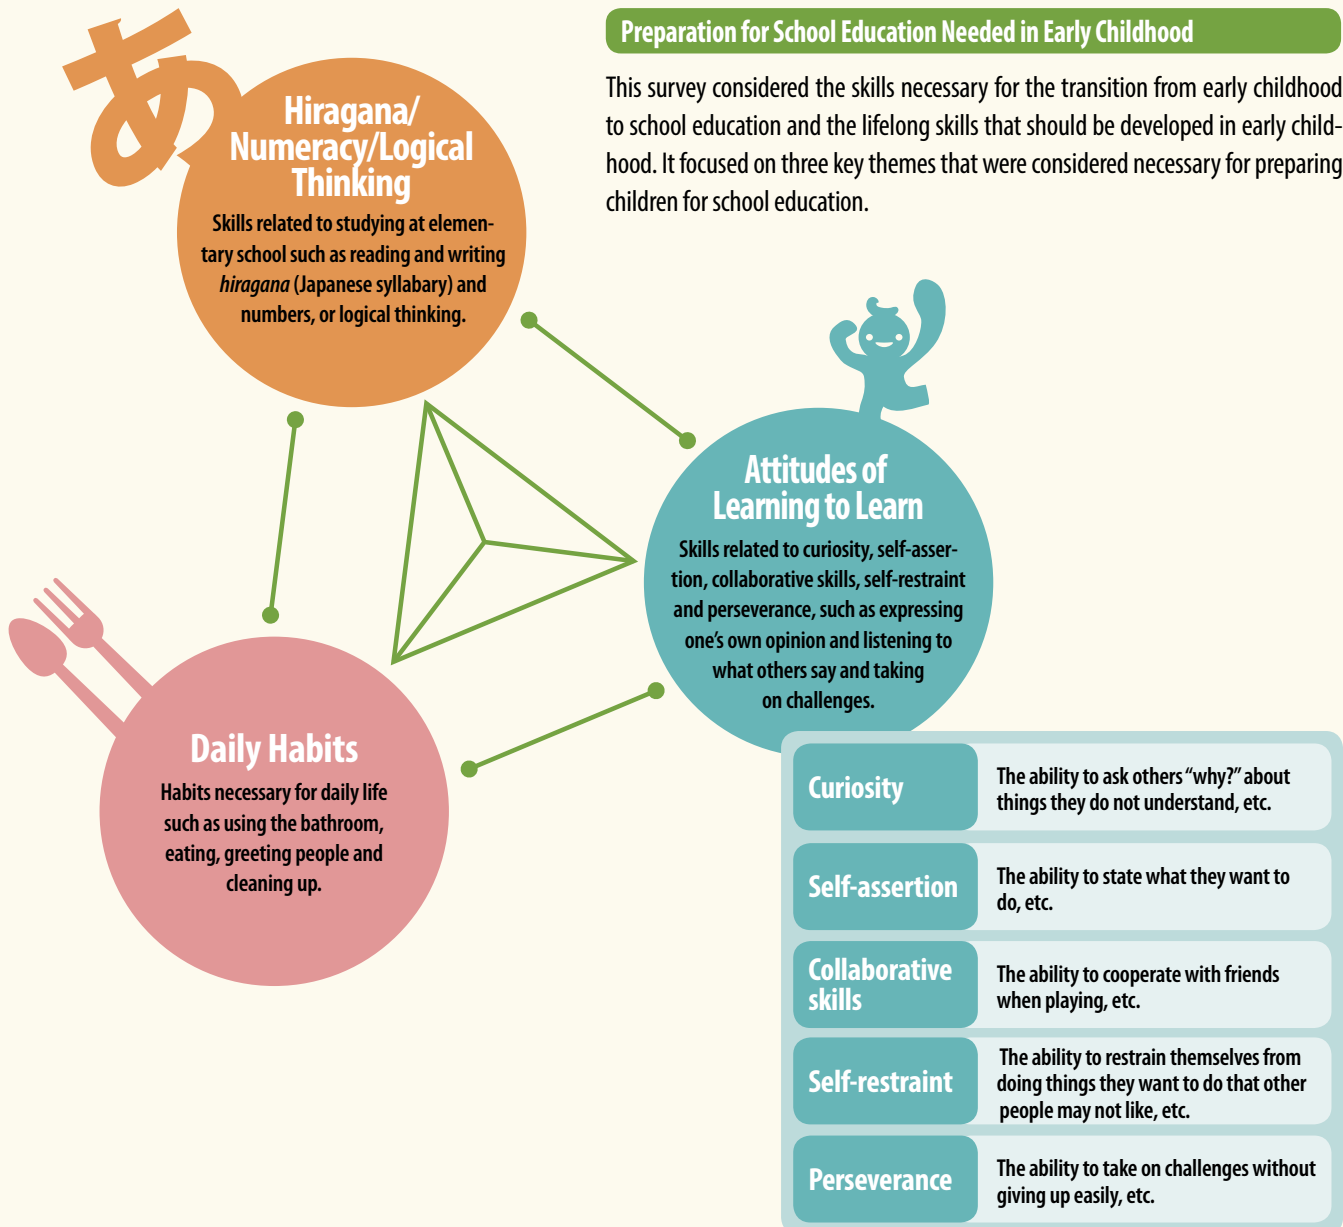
Preparation for School Education Needed in Early Childhood

This survey considered the skills necessary for the transition from early childhood to school education and the lifelong skills that should be developed in early childhood. It focused on three key themes that were considered necessary for preparing children for school education.

あ

Hiragana/ Numeracy/Logical Thinking

Skills related to studying at elementary school such as reading and writing *hiragana* (Japanese syllabary) and numbers, or logical thinking.

Attitudes of Learning to Learn

Skills related to curiosity, self-assertion, collaborative skills, self-restraint and perseverance, such as expressing one's own opinion and listening to what others say and taking on challenges.

Daily Habits

Habits necessary for daily life such as using the bathroom, eating, greeting people and cleaning up.

| | |
|---|---|
| Curiosity | The ability to ask others "why?" about things they do not understand, etc. |
| Self-assertion | The ability to state what they want to do, etc. |
| Collaborative skills | The ability to cooperate with friends when playing, etc. |
| Self-restraint | The ability to restrain themselves from doing things they want to do that other people may not like, etc. |
| Perseverance | The ability to take on challenges without giving up easily, etc. |